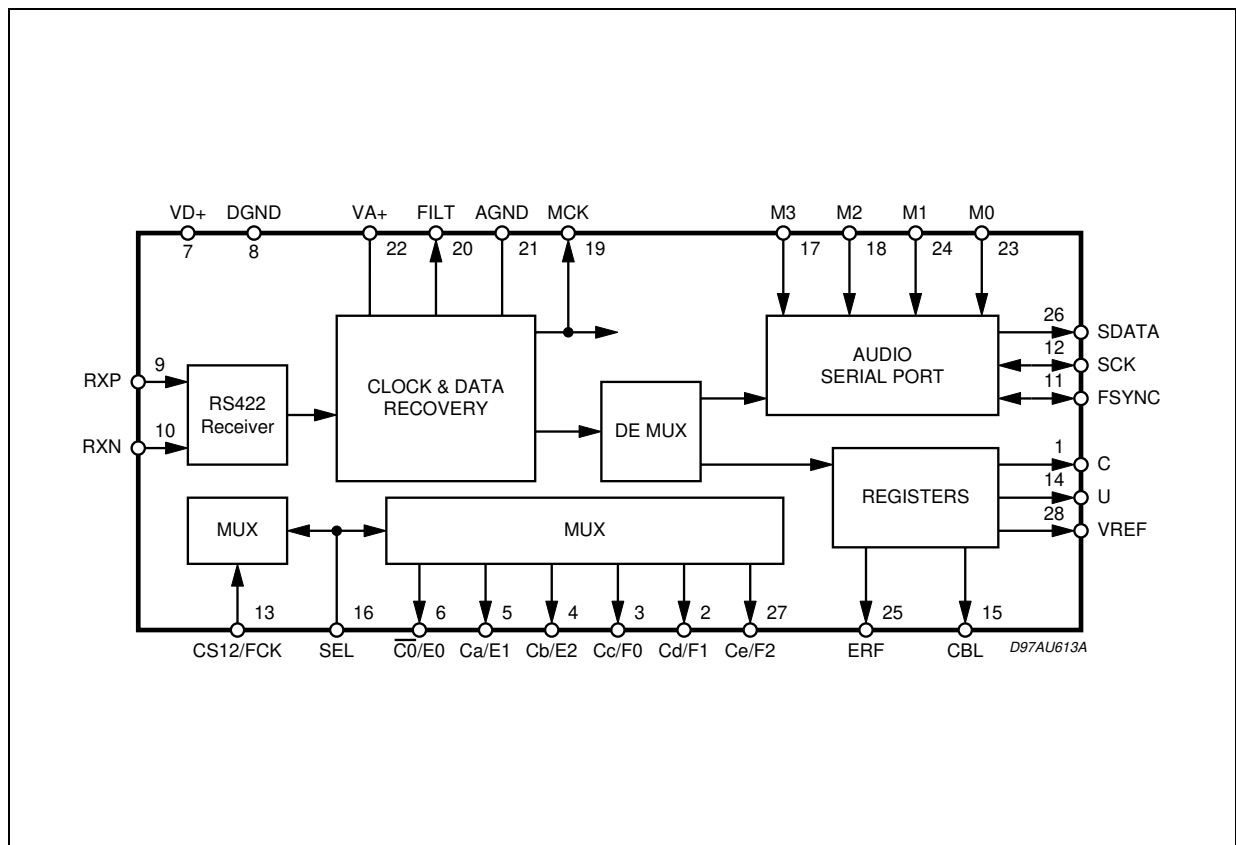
VD+ 7
DGND 8
VA+ 22
FILT 20
AGND 21
MCK 19
M3 17
M2 18
M1 24
M0 23

RXP 9
RXN 10
RS422 Receiver
CLOCK & DATA RECOVERY
DE MUX
AUDIO SERIAL PORT
26 SDATA
12 SCK
11 FSYNC
REGISTERS
1 C
14 U
28 VREF
MUX
MUX

13 CS12/FCK
16 SEL
6 $\overline{C0}$/E0
5 Ca/E1
4 Cb/E2
3 Cc/F0
2 Cd/F1
27 Ce/F2
25 ERF
15 CBL
D97AU613A